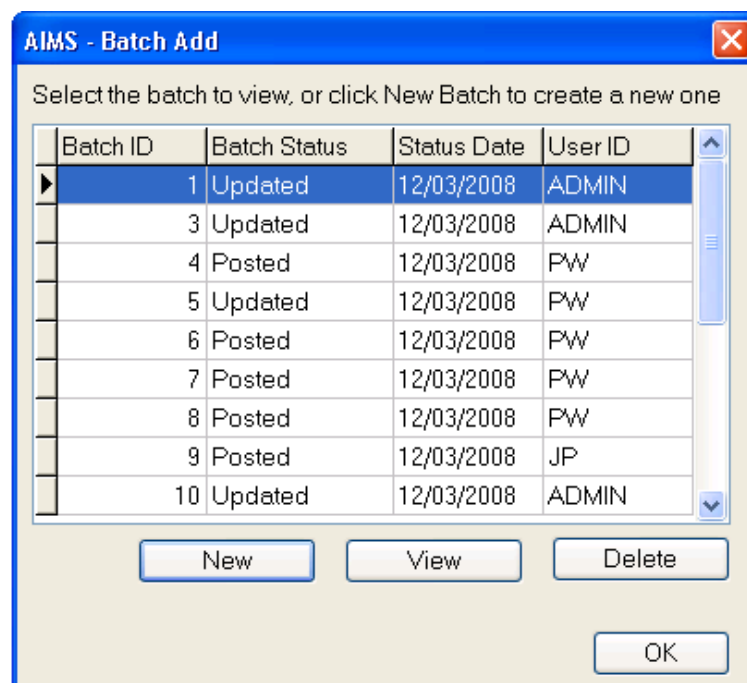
AIMS - Batch Add

Select the batch to view, or click New Batch to create a new one

| Batch ID | Batch Status | Status Date | User ID |
|---|---|---|---|
| 1 | Updated | 12/03/2008 | ADMIN |
| 3 | Updated | 12/03/2008 | ADMIN |
| 4 | Posted | 12/03/2008 | PW |
| 5 | Updated | 12/03/2008 | PW |
| 6 | Posted | 12/03/2008 | PW |
| 7 | Posted | 12/03/2008 | PW |
| 8 | Posted | 12/03/2008 | PW |
| 9 | Posted | 12/03/2008 | JP |
| 10 | Updated | 12/03/2008 | ADMIN |

New View Delete

OK